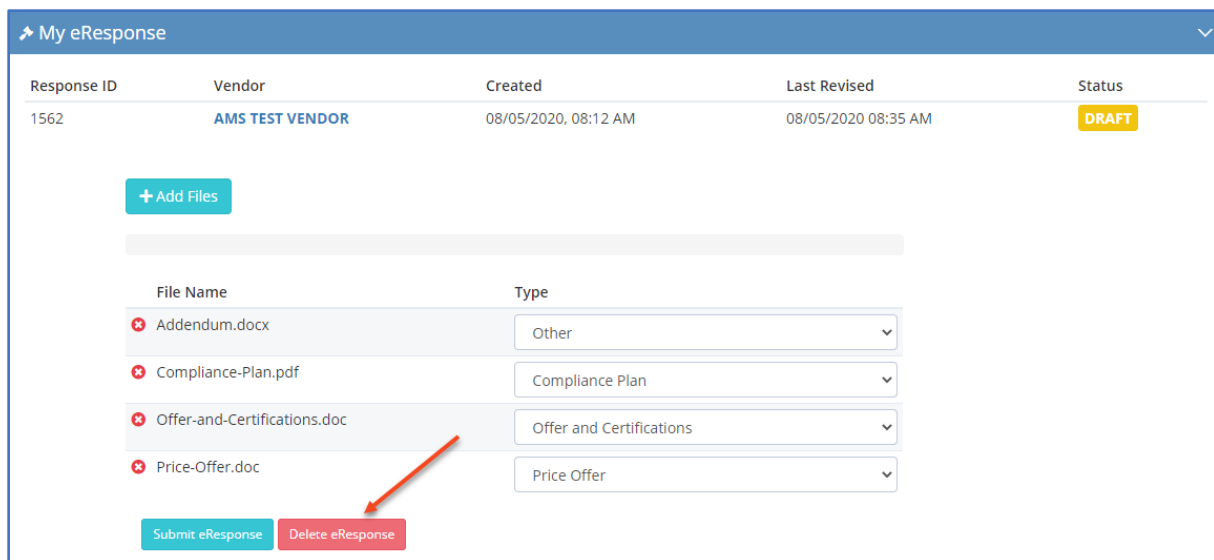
My eResponse

| Response ID | Vendor | Created | Last Revised | Status |
|---|---|---|---|---|
| 1562 | AMS TEST VENDOR | 08/05/2020, 08:12 AM | 08/05/2020 08:35 AM | DRAFT |

+ Add Files

| File Name | Type |
|---|---|
| Addendum.docx | Other |
| Compliance-Plan.pdf | Compliance Plan |
| Offer-and-Certifications.doc | Offer and Certifications |
| Price-Offer.doc | Price Offer |

Submit eResponse Delete eResponse